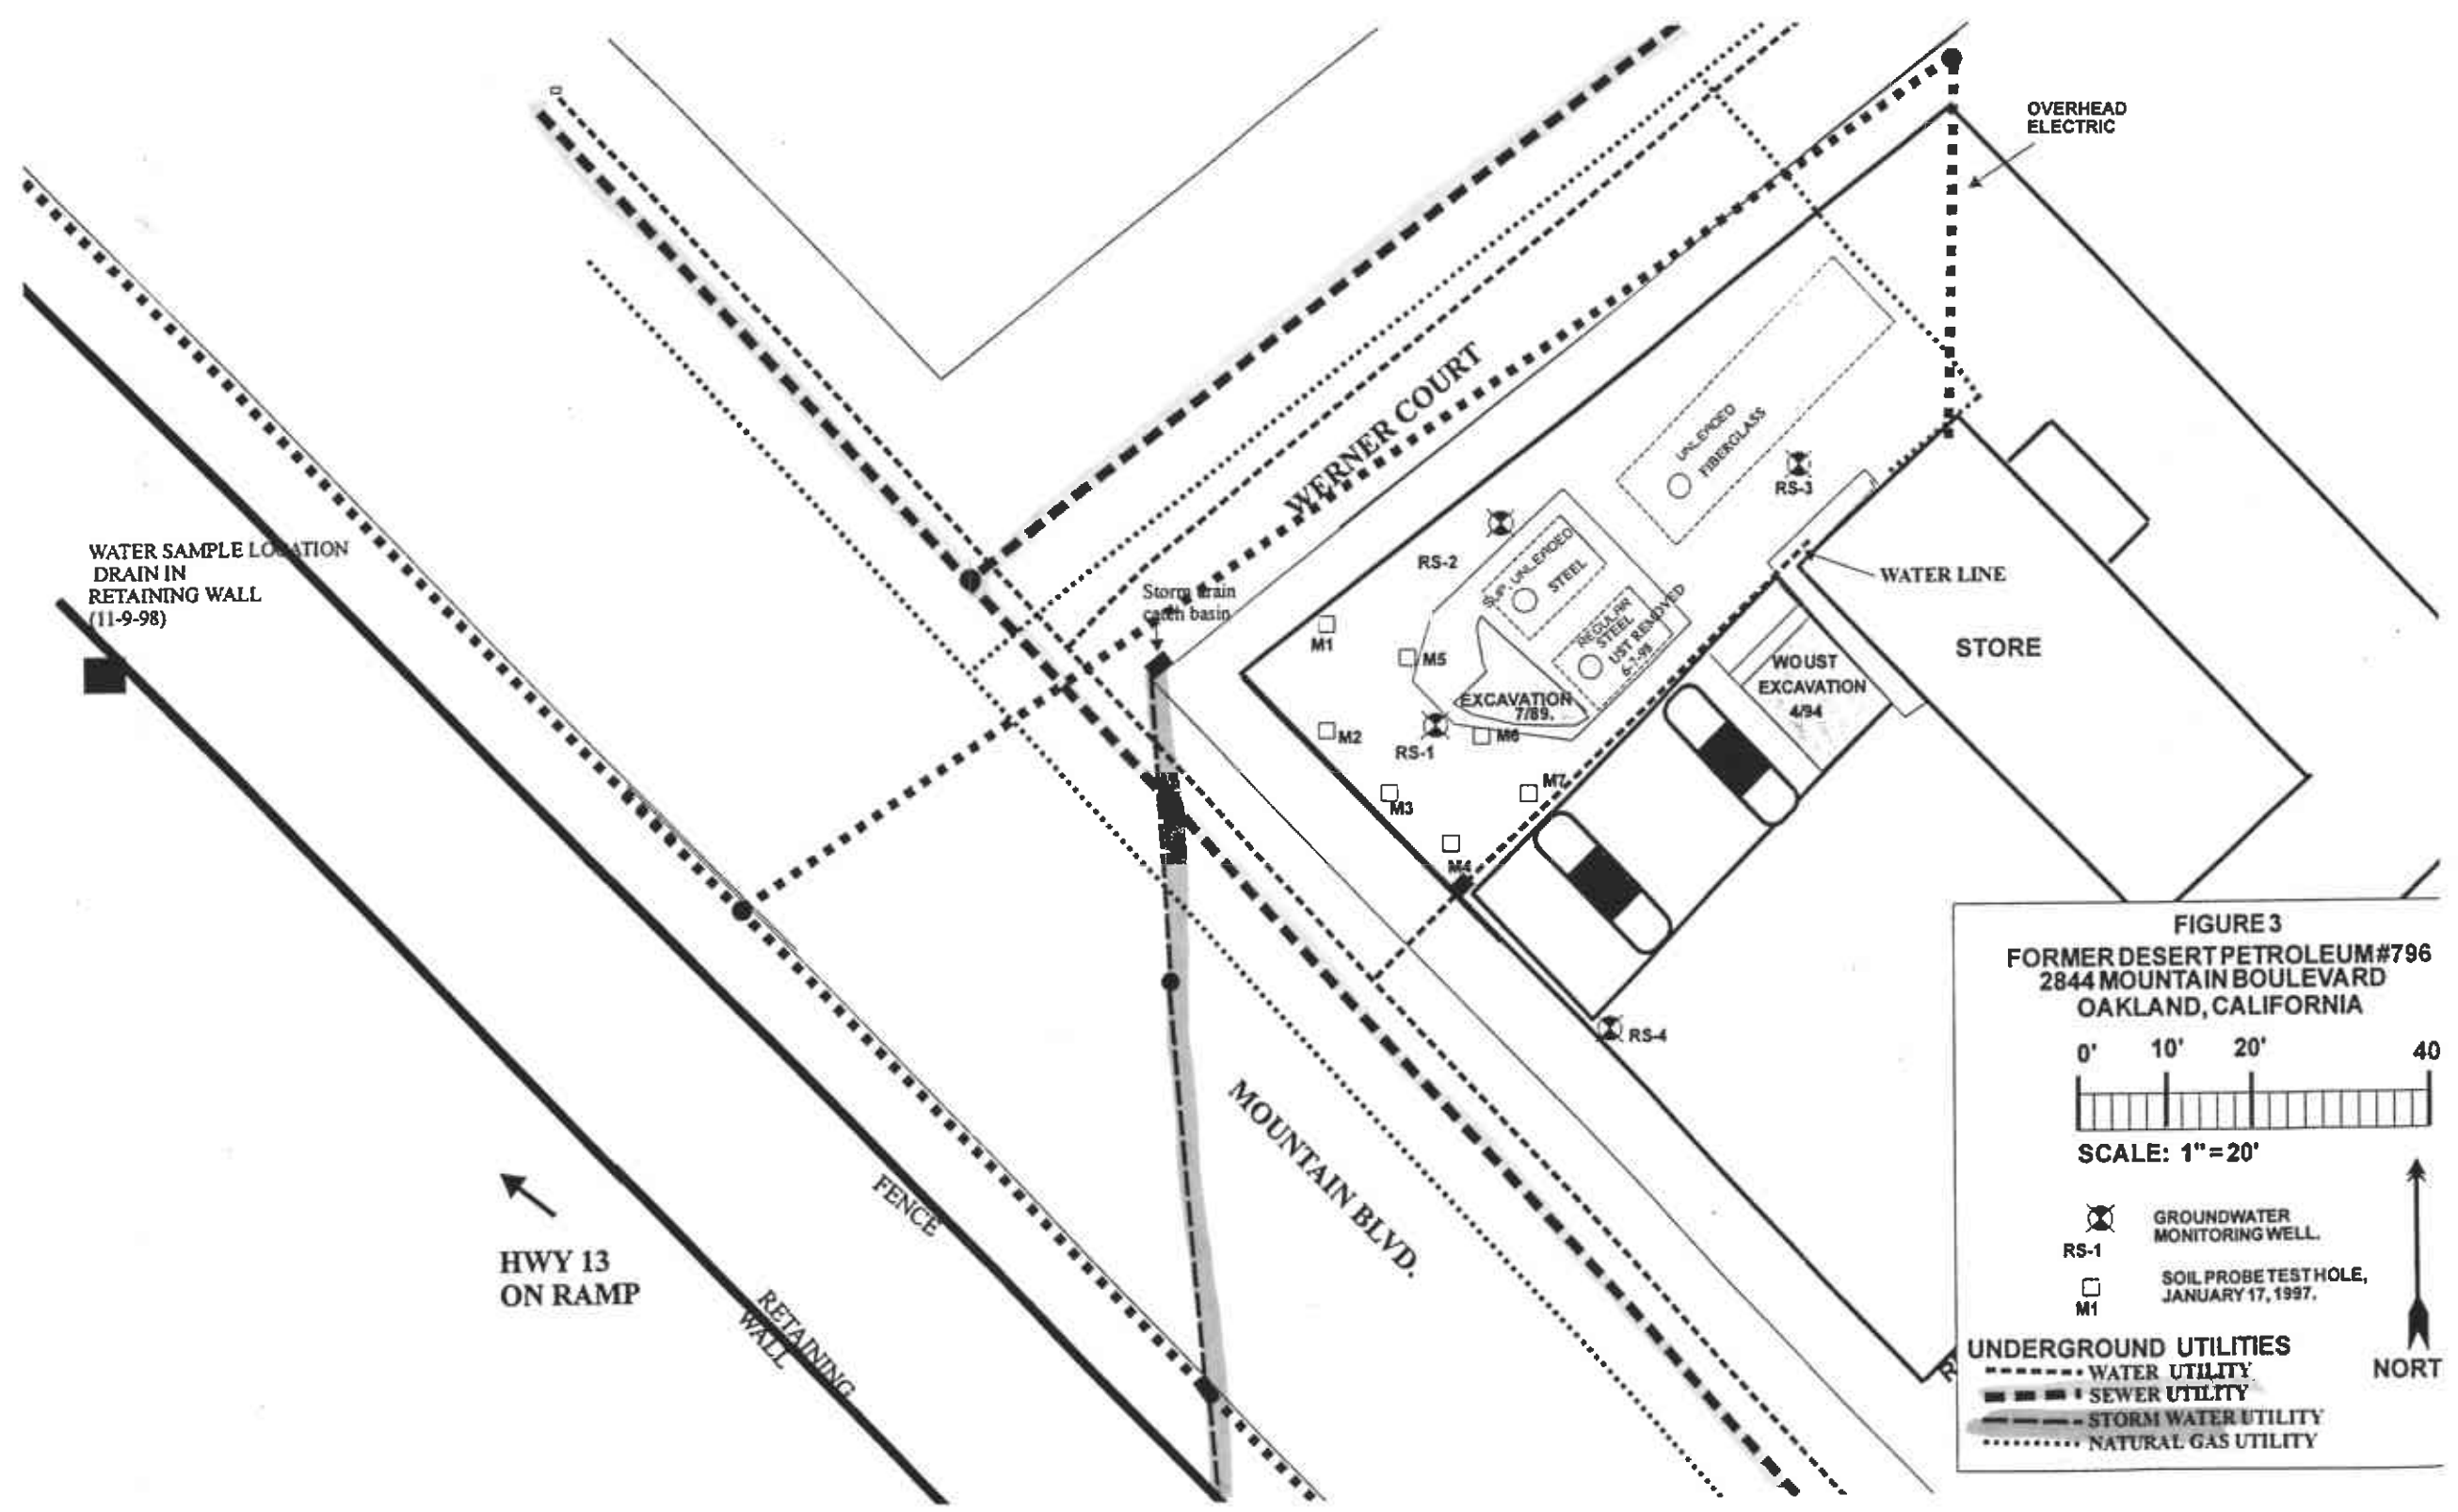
OVERHEAD ELECTRIC

WERNER COURT

UNLEADED FIBERGLASS

RS-3

RS-2

SUP. UNLEADED STEEL

REGULAR STEEL UST REMOVED 6-1-98

WATER LINE

STORE

WATER SAMPLE LOCATION DRAIN IN RETAINING WALL (11-9-98)

Storm drain catch basin

M1

M5

EXCAVATION 7/89.

WOUST EXCAVATION 4/94

M2

RS-1

M6

M7

M3

M4

RS-4

MOUNTAIN BLVD.

FENCE

HWY 13 ON RAMP

RETAINING WALL

FIGURE 3
FORMER DESERT PETROLEUM #796
2844 MOUNTAIN BOULEVARD
OAKLAND, CALIFORNIA

0' 10' 20' 40

SCALE: 1" = 20'

RS-1 GROUNDWATER MONITORING WELL.

M1 SOIL PROBE TEST HOLE, JANUARY 17, 1997.

NORT

UNDERGROUND UTILITIES
WATER UTILITY
SEWER UTILITY
STORM WATER UTILITY
NATURAL GAS UTILITY